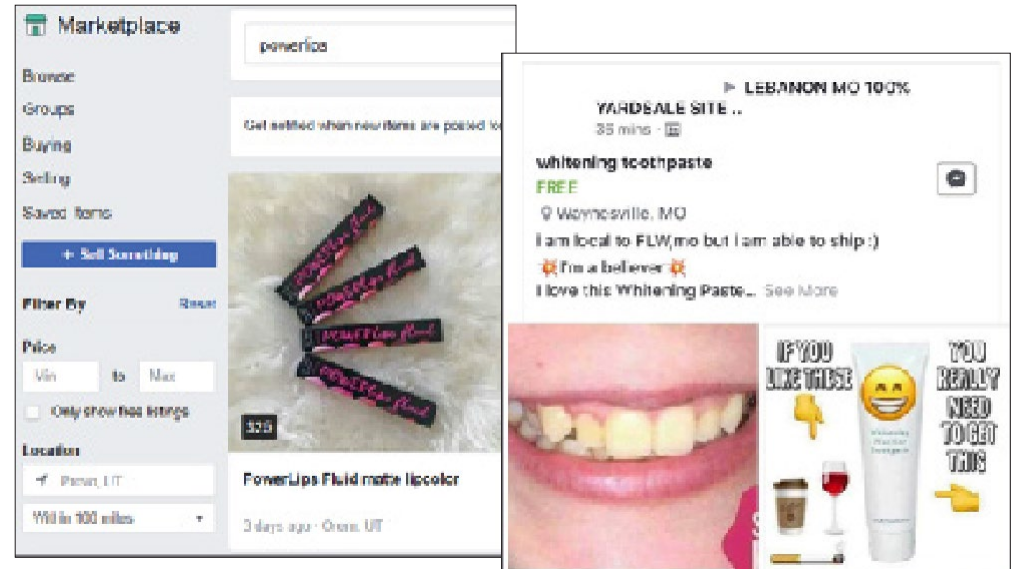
Marketplace
Browse
Groups
Buying
Selling
Saved Items
+ Sell Something
Filter By Reset
Price
Min to Max
Only show free listings
Location
Provo, UT
Within 100 miles

powerlips

Get notified when new items are posted lo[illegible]

$25
PowerLips Fluid matte lipcolor
3 days ago · Orem, UT

▸ LEBANON MO 100% YARDSALE SITE ..
35 mins ·
whitening toothpaste
FREE
Waynesville, MO
I am local to FLW,mo but I am able to ship :)
💥I'm a believer💥
I love this Whitening Paste... See More

IF YOU LIKE THESE
YOU REALLY NEED TO GET THIS